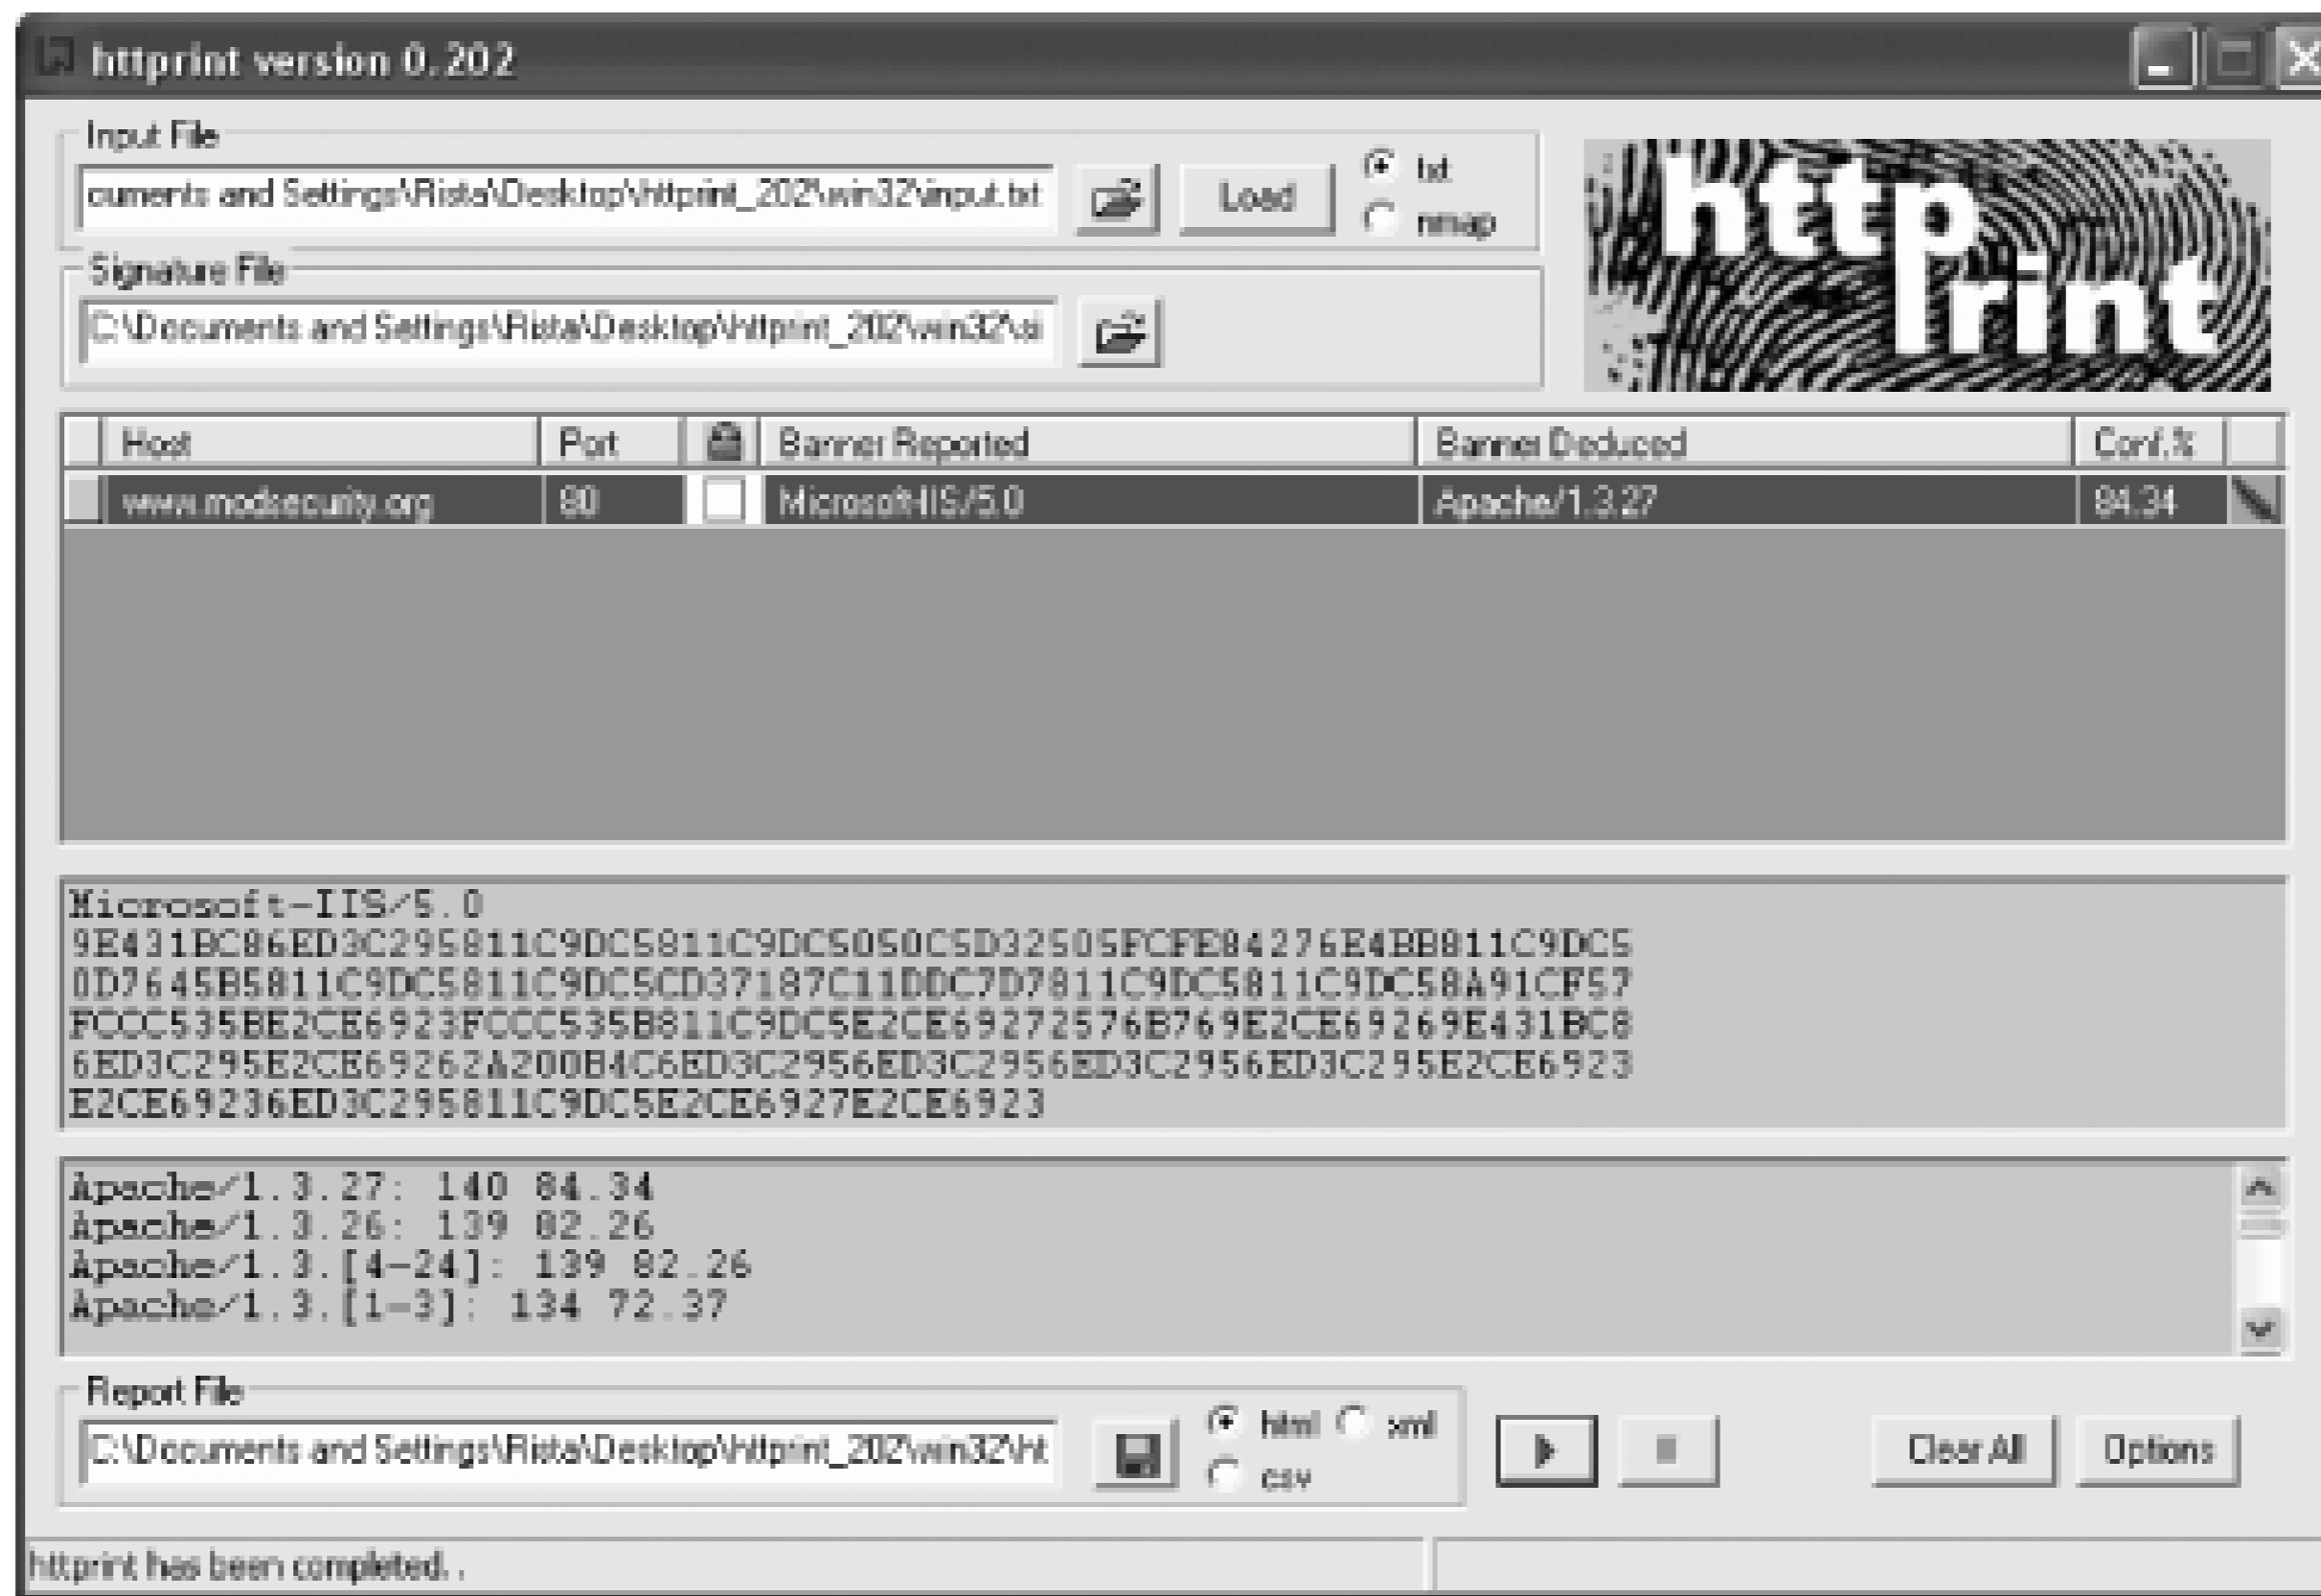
httprint version 0.202

Input File
cuments and Settings\Rista\Desktop\httprint_202\win32\input.txt
Load
txt
nmap

Signature File
C:\Documents and Settings\Rista\Desktop\httprint_202\win32\si

http
rint

| | Host | Port | | Banner Reported | Banner Deduced | Conf.% |
|---|---|---|---|---|---|---|
| | www.modsecurity.org | 80 | | Microsoft-IIS/5.0 | Apache/1.3.27 | 84.34 |

Microsoft-IIS/5.0
9E431BC86ED3C295811C9DC5811C9DC5050C5D32505FCFE84276E4BB811C9DC5
0D7645B5811C9DC5811C9DC5CD37187C11DDC7D7811C9DC5811C9DC58A91CF57
FCCC535BE2CE6923FCCC535B811C9DC5E2CE69272576B769E2CE69269E431BC8
6ED3C295E2CE69262A200B4C6ED3C2956ED3C2956ED3C2956ED3C295E2CE6923
E2CE69236ED3C295811C9DC5E2CE6927E2CE6923

Apache/1.3.27: 140 84.34
Apache/1.3.26: 139 82.26
Apache/1.3.[4-24]: 139 82.26
Apache/1.3.[1-3]: 134 72.37

Report File
C:\Documents and Settings\Rista\Desktop\httprint_202\win32\ht
html
xml
csv
Clear All
Options

httprint has been completed..